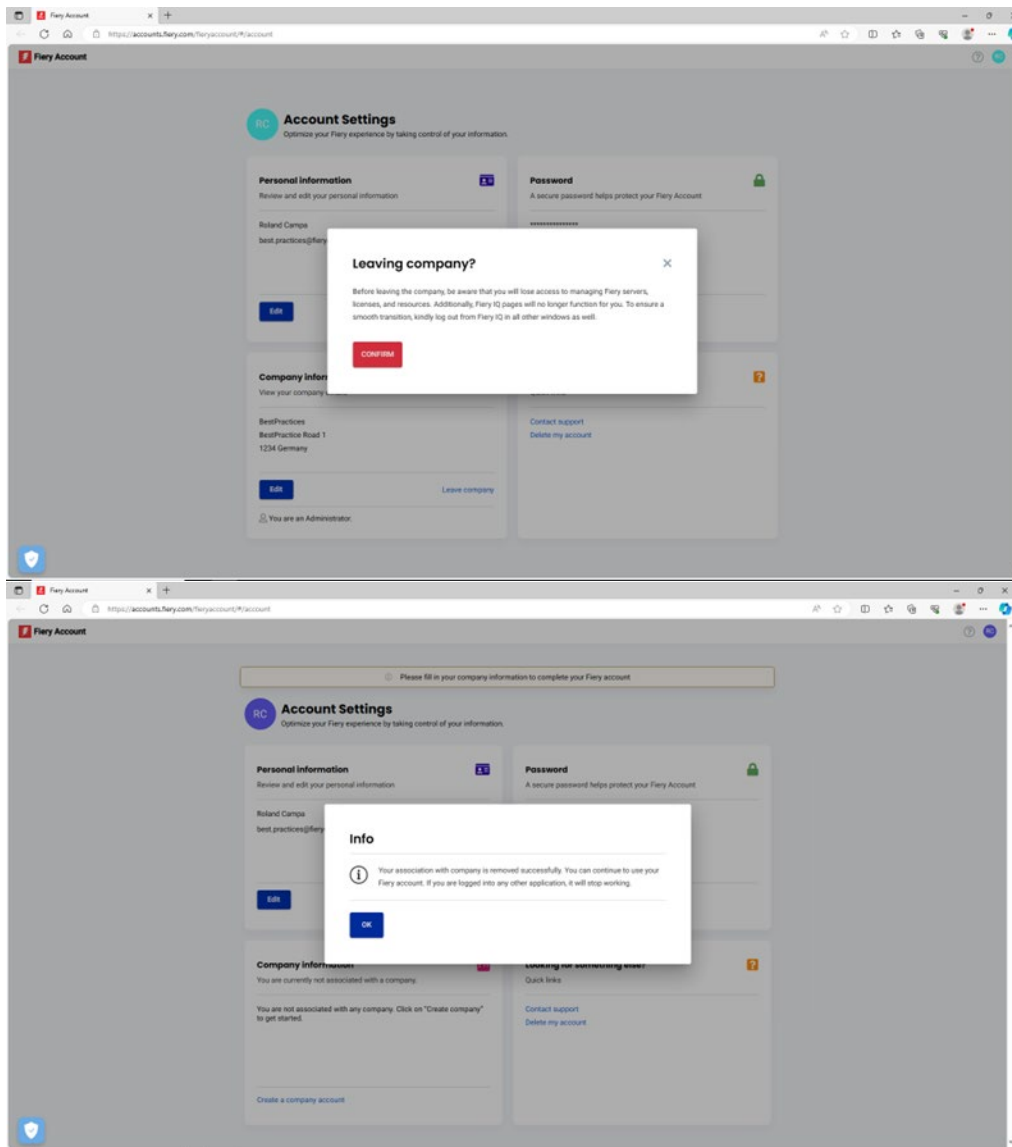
Fiery Account ×

https://accounts.fiery.com/fieryaccount/#/account

Fiery Account

RC

Account Settings
Optimize your Fiery experience by taking control of your information.

Personal information
Review and edit your personal information

Roland Campa
best.practices@fiery

Edit

Password
A secure password helps protect your Fiery Account

****************

Leaving company?

Before leaving the company, be aware that you will lose access to managing Fiery servers, licenses, and resources. Additionally, Fiery IQ pages will no longer function for you. To ensure a smooth transition, kindly log out from Fiery IQ in all other windows as well.

CONFIRM

Company infor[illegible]
View your company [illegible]

BestPractices
BestPractice Road 1
1234 Germany

Edit

Leave company

You are an Administrator.

Contact support
Delete my account

Fiery Account ×

https://accounts.fiery.com/fieryaccount/#/account

Fiery Account

RC

Please fill in your company information to complete your Fiery account

RC

Account Settings
Optimize your Fiery experience by taking control of your information.

Personal information
Review and edit your personal information

Roland Campa
best.practices@fiery

Edit

Password
A secure password helps protect your Fiery Account

Info

Your association with company is removed successfully. You can continue to use your Fiery account. If you are logged into any other application, it will stop working.

OK

Company information
You are currently not associated with a company.

You are not associated with any company. Click on "Create company" to get started.

Create a company account

Looking for something else?
Quick links

Contact support
Delete my account